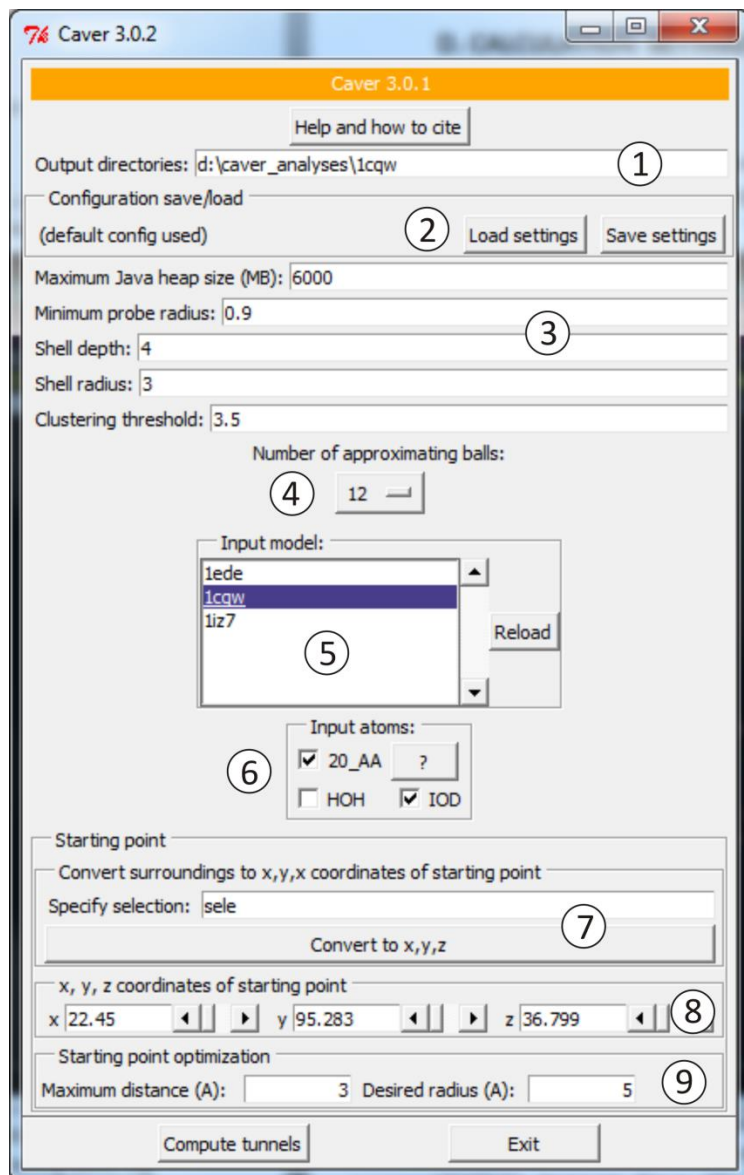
Caver 3.0.2

Caver 3.0.1

Help and how to cite

Output directories: d:\caver_analyses\1cqw

①

Configuration save/load

(default config used)

②

Load settings

Save settings

Maximum Java heap size (MB): 6000

Minimum probe radius: 0.9

③

Shell depth: 4

Shell radius: 3

Clustering threshold: 3.5

Number of approximating balls:

④

12

Input model:

1ede

1cqw

1iz7

⑤

Reload

Input atoms:

⑥

20_AA

?

HOH

IOD

Starting point

Convert surroundings to x,y,x coordinates of starting point

Specify selection: sele

⑦

Convert to x,y,z

x, y, z coordinates of starting point

x 22.45

y 95.283

z 36.799

⑧

Starting point optimization

Maximum distance (A): 3

Desired radius (A): 5

⑨

Compute tunnels

Exit